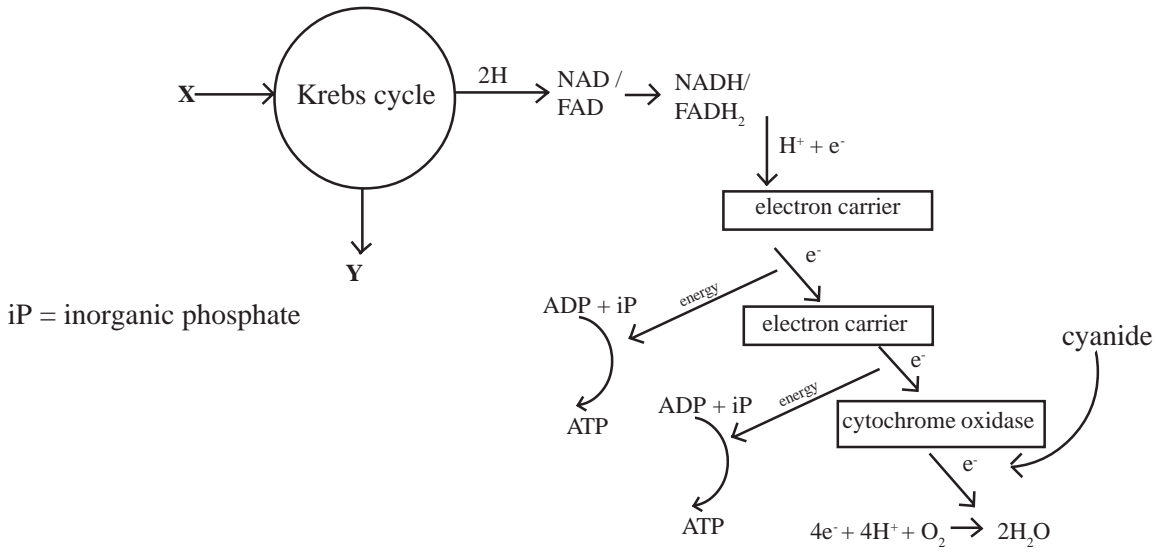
X

Krebs cycle

Y

2H

NAD / FAD

NADH/ $FADH_2$

$H^+ + e^-$

electron carrier

$e^-$

energy

ADP + iP

ATP

iP = inorganic phosphate

electron carrier

$e^-$

energy

ADP + iP

ATP

cyanide

cytochrome oxidase

$e^-$

$4e^- + 4H^+ + O_2 \rightarrow 2H_2O$